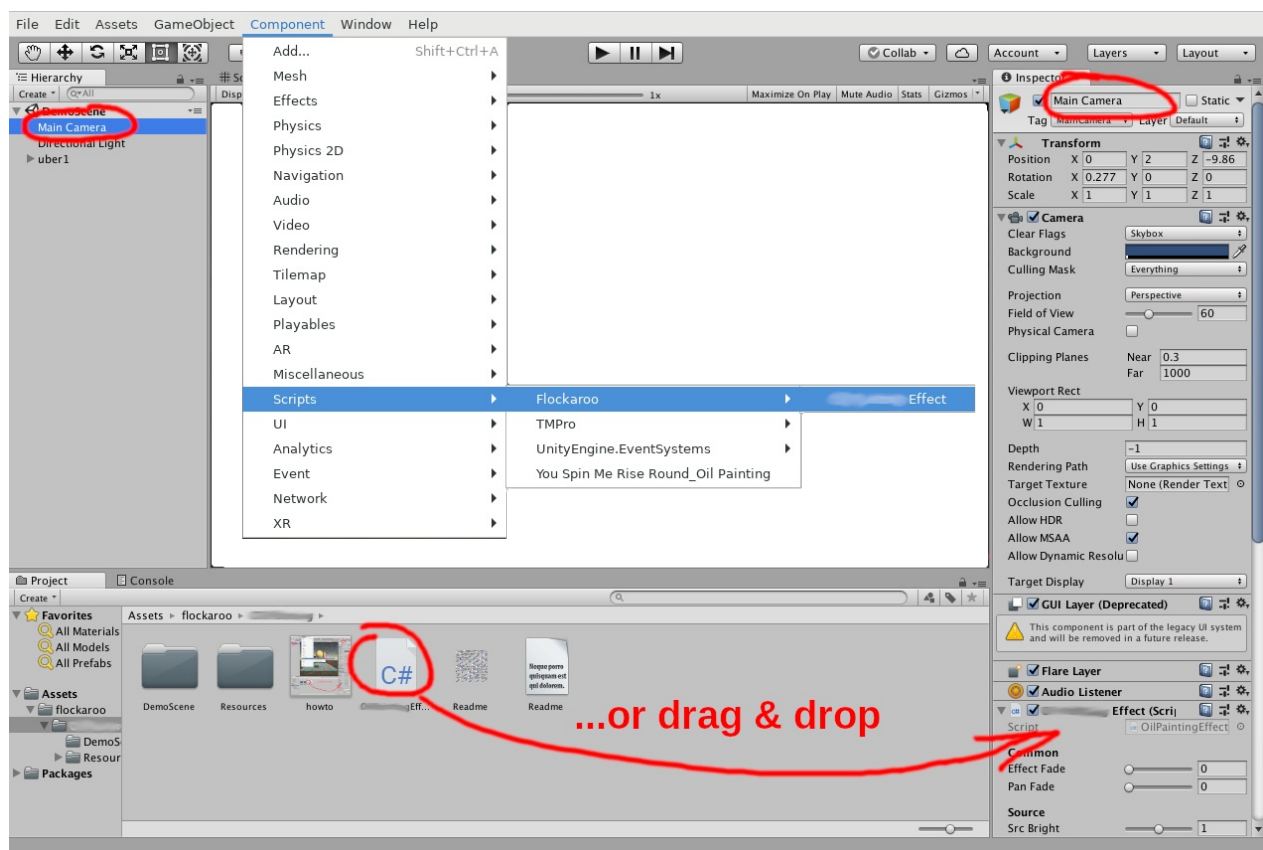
File Edit Assets GameObject Component Window Help

Collab Account Layers Layout

Hierarchy
Create Q▾All
DemoScene
Main Camera
Directional Light
uber1

Disp 1x Maximize On Play Mute Audio Stats Gizmos

Add... Shift+Ctrl+A
Mesh
Effects
Physics
Physics 2D
Navigation
Audio
Video
Rendering
Tilemap
Layout
Playables
AR
Miscellaneous
Scripts
UI
Analytics
Event
Network
XR

Flockaroo
TMPro
UnityEngine.EventSystems
You Spin Me Rise Round_Oil Painting

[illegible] Effect

Inspector
Main Camera Static
Tag MainCamera Layer Default
Transform
Position X 0 Y 2 Z -9.86
Rotation X 0.277 Y 0 Z 0
Scale X 1 Y 1 Z 1
Camera
Clear Flags Skybox
Background
Culling Mask Everything
Projection Perspective
Field of View 60
Physical Camera
Clipping Planes Near 0.3
Far 1000
Viewport Rect
X 0 Y 0
W 1 H 1
Depth -1
Rendering Path Use Graphics Settings
Target Texture None (Render Text
Occlusion Culling
Allow HDR
Allow MSAA
Allow Dynamic Resolu
Target Display Display 1
GUI Layer (Deprecated)
This component is part of the legacy UI system and will be removed in a future release.
Flare Layer
Audio Listener
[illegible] Effect (Scri
Script OilPaintingEffect
Common
Effect Fade 0
Pan Fade 0
Source
Src Bright 1

Project Console
Create
Favorites
All Materials
All Models
All Prefabs
Assets
flockaroo
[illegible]
DemoS
Resour
Packages

Assets ▸ flockaroo ▸ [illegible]
DemoScene Resources howto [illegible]Eff... Readme Readme
C#
Neque porro quisquam est qui dolorem.

...or drag & drop